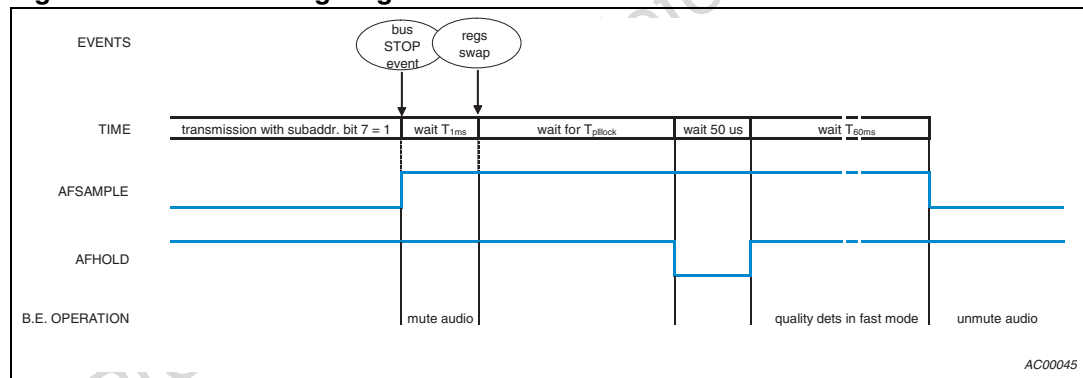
EVENTS

bus STOP event

regs swap

TIME

transmission with subaddr. bit 7 = 1

wait $T_{1ms}$

wait for $T_{plllock}$

wait 50 us

wait $T_{60ms}$

AFSAMPLE

AFHOLD

B.E. OPERATION

mute audio

quality dets in fast mode

unmute audio

AC00045